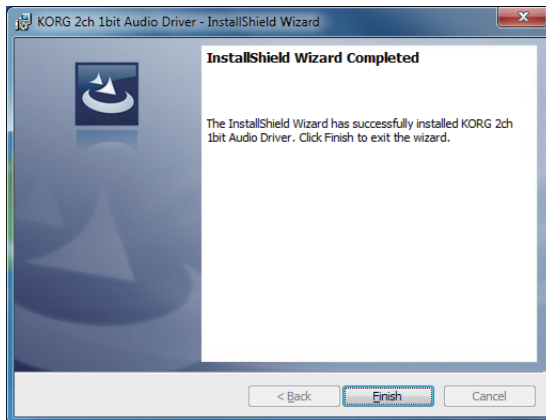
KORG 2ch 1bit Audio Driver - InstallShield Wizard

InstallShield Wizard Completed

The InstallShield Wizard has successfully installed KORG 2ch 1bit Audio Driver. Click Finish to exit the wizard.

< Back
Finish
Cancel